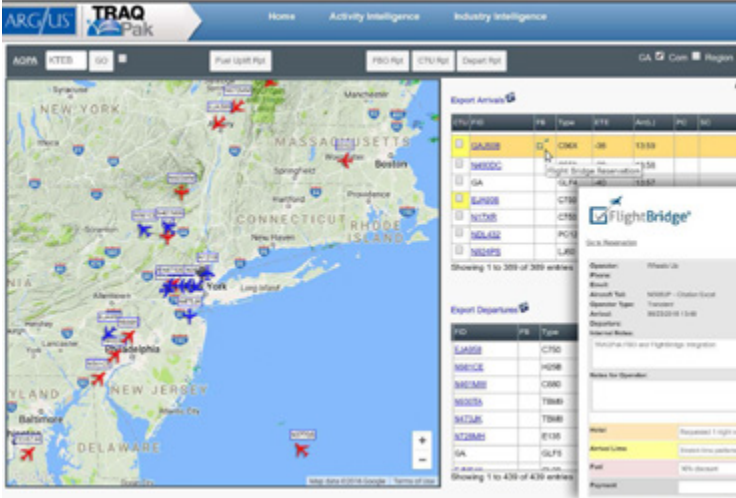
ARG/US TRAQ Pak

Home Activity Intelligence Industry Intelligence

AOPA KTEB GO

Fuel Uplift Rpt

FBO Rpt CTU Rpt Depart Rpt

GA Com Region

NEW YORK

MASSACHUSETTS

Boston

Springfield

Providence

Hartford

CONNECTICUT

RHODE ISLAND

New York

Long Island

Philadelphia

NEW JERSEY

Baltimore

DELAWARE

Map data ©2016 Google Terms of Use

Export Arrivals

| CTU | FID | FB | Type | ETE | Arr(L) | PO | SC |
|---|---|---|---|---|---|---|---|
| | GAJ608 | | C56X | -36 | 13:59 | | |
| | N480DC | | | | 13:59 | | |
| | GA | | GLF4 | -40 | 13:57 | | |
| | EJA608 | | C750 | | | | |
| | N17NR | | C55 | | | | |
| | NDL432 | | PC12 | | | | |
| | N824PS | | LJ60 | | | | |

Flight Bridge Reservation

Showing 1 to 389 of 389 entries

Export Departures

| FID | FB | Type |
|---|---|---|
| EJA958 | | C750 |
| N561CE | | H25B |
| N401MW | | C680 |
| N650TA | | TBM9 |
| N473JK | | TBM9 |
| N726MH | | E135 |
| GA | | GLF5 |

Showing 1 to 439 of 439 entries

FlightBridge

Go to Reservation

Operator: Wheels Up
Phone:
Email:
Aircraft Tail: N500UP - Citation Excel
Operator Type: Transient
Arrival: 06/23/2016 13:49
Departure:
Internal Notes:
TRAQPak FBO and FlightBridge integration

Notes for Operator:

Hotel Requested 1 night
Arrival Limo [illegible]
Fuel 10% discount
Payment